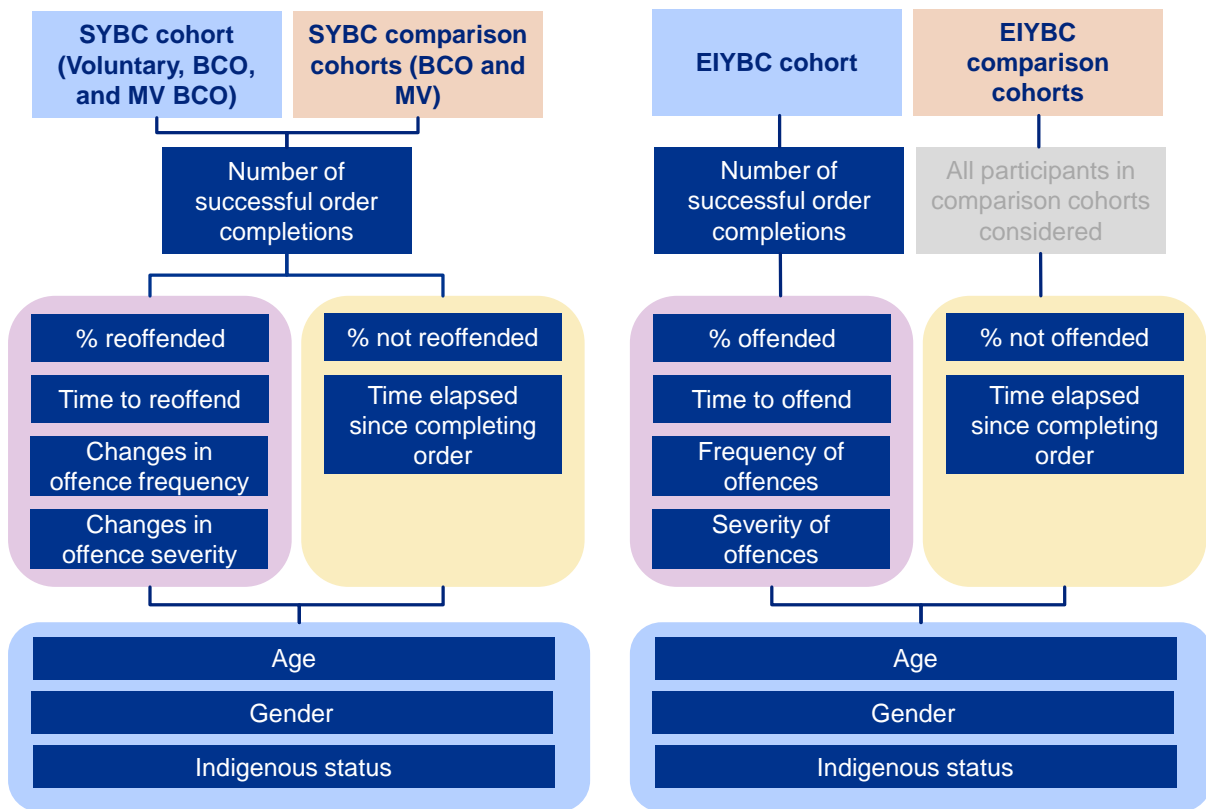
SYBC cohort (Voluntary, BCO, and MV BCO)

SYBC comparison cohorts (BCO and MV)

Number of successful order completions

% reoffended

Time to reoffend

Changes in offence frequency

Changes in offence severity

% not reoffended

Time elapsed since completing order

Age

Gender

Indigenous status

EIYBC cohort

EIYBC comparison cohorts

Number of successful order completions

All participants in comparison cohorts considered

% offended

Time to offend

Frequency of offences

Severity of offences

% not offended

Time elapsed since completing order

Age

Gender

Indigenous status